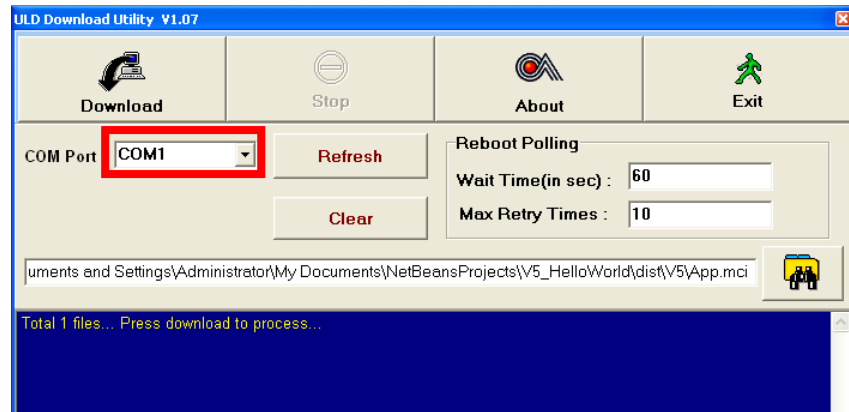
ULD Download Utility V1.07

Download

Stop

About

Exit

COM Port COM1

Refresh

Clear

Reboot Polling

Wait Time(in sec) : 60

Max Retry Times : 10

uments and Settings\Administrator\My Documents\NetBeansProjects\V5_HelloWorld\dist\V5\App.mci

Total 1 files... Press download to process...